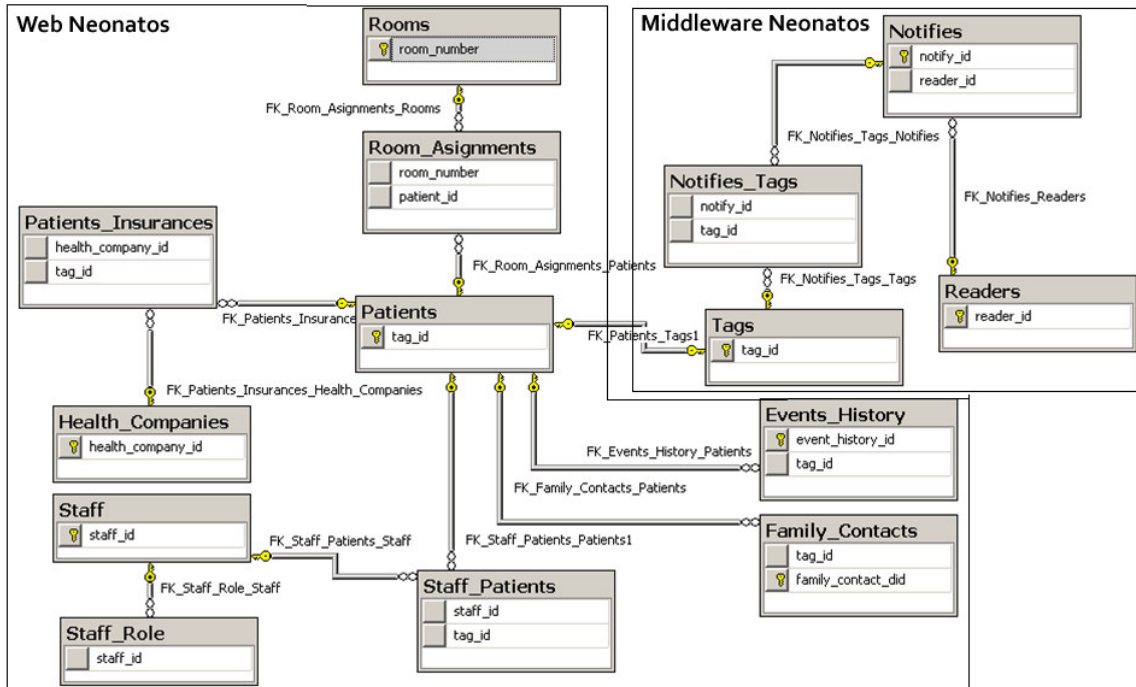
Web Neonatos

Rooms
room_number

FK_Room_Asignments_Rooms

Room_Asignments
room_number
patient_id

Patients_Insurances
health_company_id
tag_id

FK_Room_Asignments_Patients

FK_Patients_Insurance

Patients
tag_id

FK_Patients_Tags1

FK_Patients_Insurances_Health_Companies

Health_Companies
health_company_id

Events_History
event_history_id
tag_id

FK_Events_History_Patients

FK_Family_Contacts_Patients

Staff
staff_id

FK_Staff_Patients_Staff

FK_Staff_Patients_Patients1

Family_Contacts
tag_id
family_contact_did

FK_Staff_Role_Staff

Staff_Patients
staff_id
tag_id

Staff_Role
staff_id

Middleware Neonatos

Notifies
notify_id
reader_id

FK_Notifies_Tags_Notifies

Notifies_Tags
notify_id
tag_id

FK_Notifies_Readers

FK_Notifies_Tags_Tags

Readers
reader_id

Tags
tag_id